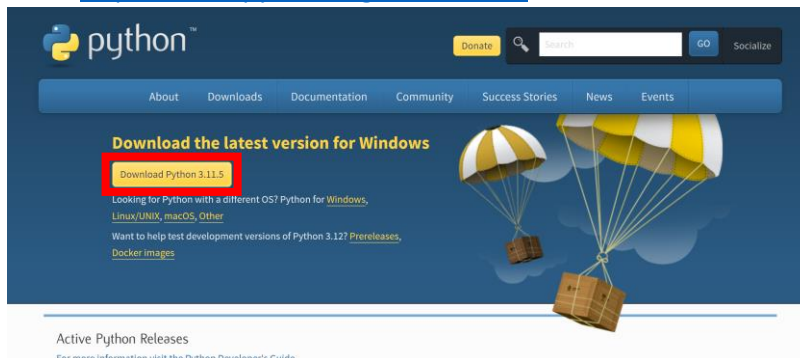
python™

Donate

Search

GO

Socialize

About Downloads Documentation Community Success Stories News Events

Download the latest version for Windows

Download Python 3.11.5

Looking for Python with a different OS? Python for Windows, Linux/UNIX, macOS, Other

Want to help test development versions of Python 3.12? Prereleases, Docker images

Active Python Releases

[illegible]